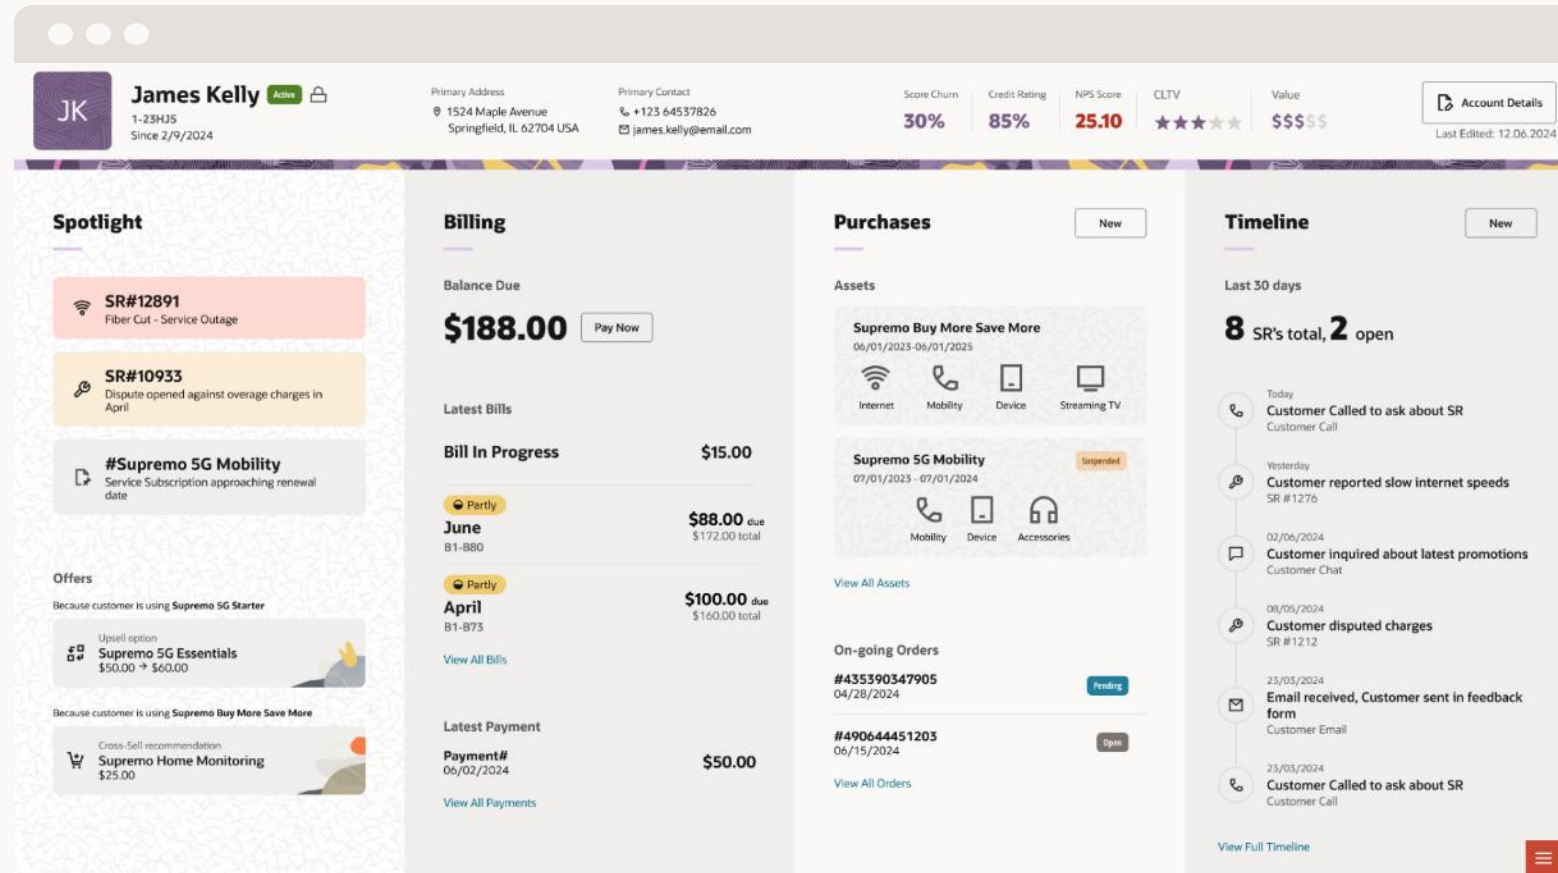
JK
James Kelly Active
1-23HJ5
Since 2/9/2024

Primary Address
1524 Maple Avenue
Springfield, IL 62704 USA

Primary Contact
+123 64537826
james.kelly@email.com

Score Churn
30%

Credit Rating
85%

NPS Score
25.10

CLTV
★★★★★

Value
$$$$$

Account Details
Last Edited: 12.06.2024

Spotlight

SR#12891
Fiber Cut - Service Outage

SR#10933
Dispute opened against overage charges in April

#Supremo 5G Mobility
Service Subscription approaching renewal date

Offers

Because customer is using Supremo 5G Starter

Upsell option
Supremo 5G Essentials
$50.00 → $60.00

Because customer is using Supremo Buy More Save More

Cross-Sell recommendation
Supremo Home Monitoring
$25.00

Billing

Balance Due
$188.00 Pay Now

Latest Bills

Bill In Progress $15.00

Partly
June
B1-880
$88.00 due
$172.00 total

Partly
April
B1-873
$100.00 due
$160.00 total

View All Bills

Latest Payment

Payment#
06/02/2024
$50.00

View All Payments

Purchases New

Assets

Supremo Buy More Save More
06/01/2023-06/01/2025
Internet Mobility Device Streaming TV

Supremo 5G Mobility Suspended
07/01/2023 - 07/01/2024
Mobility Device Accessories

View All Assets

On-going Orders

#435390347905
04/28/2024
Pending

#490644451203
06/15/2024
Open

View All Orders

Timeline New

Last 30 days

8 SR's total, 2 open

Today
Customer Called to ask about SR
Customer Call

Yesterday
Customer reported slow internet speeds
SR #1276

02/06/2024
Customer inquired about latest promotions
Customer Chat

08/05/2024
Customer disputed charges
SR #1212

23/03/2024
Email received, Customer sent in feedback form
Customer Email

23/03/2024
Customer Called to ask about SR
Customer Call

View Full Timeline